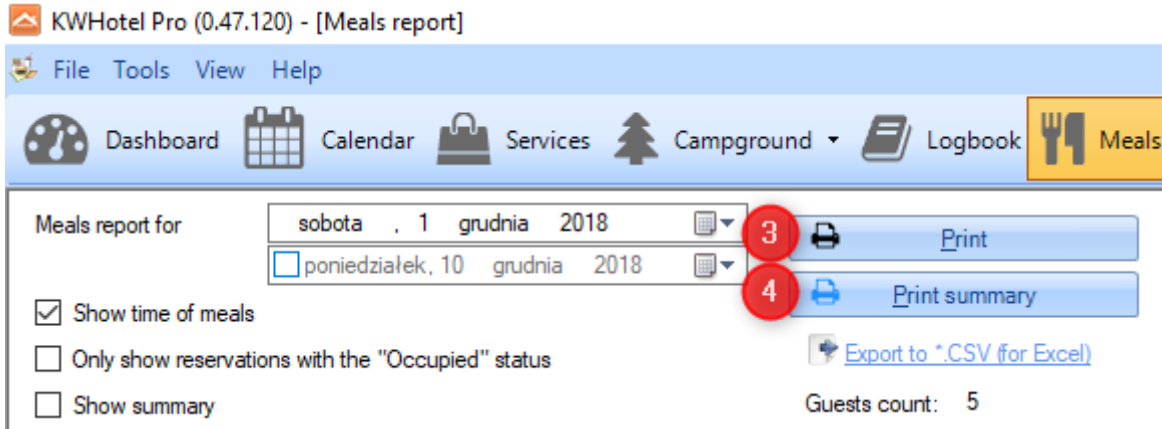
KWHotel Pro (0.47.120) - [Meals report]

File Tools View Help

Dashboard Calendar Services Campground Logbook Meals

Meals report for sobota , 1 grudnia 2018

poniedziałek, 10 grudnia 2018

3 Print

4 Print summary

Show time of meals

Only show reservations with the "Occupied" status

Show summary

Export to *.CSV (for Excel)

Guests count: 5